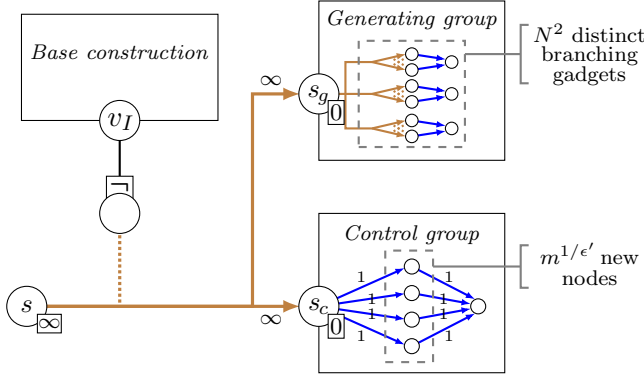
Base construction

$v_I$

$\neg$

$s$

$\infty$

$\infty$

$s_g$

0

Generating group

$N^2$ distinct branching gadgets

$\infty$

$s_c$

0

Control group

$m^{1/\epsilon'}$ new nodes

1
1
1
1
1
1
1
1